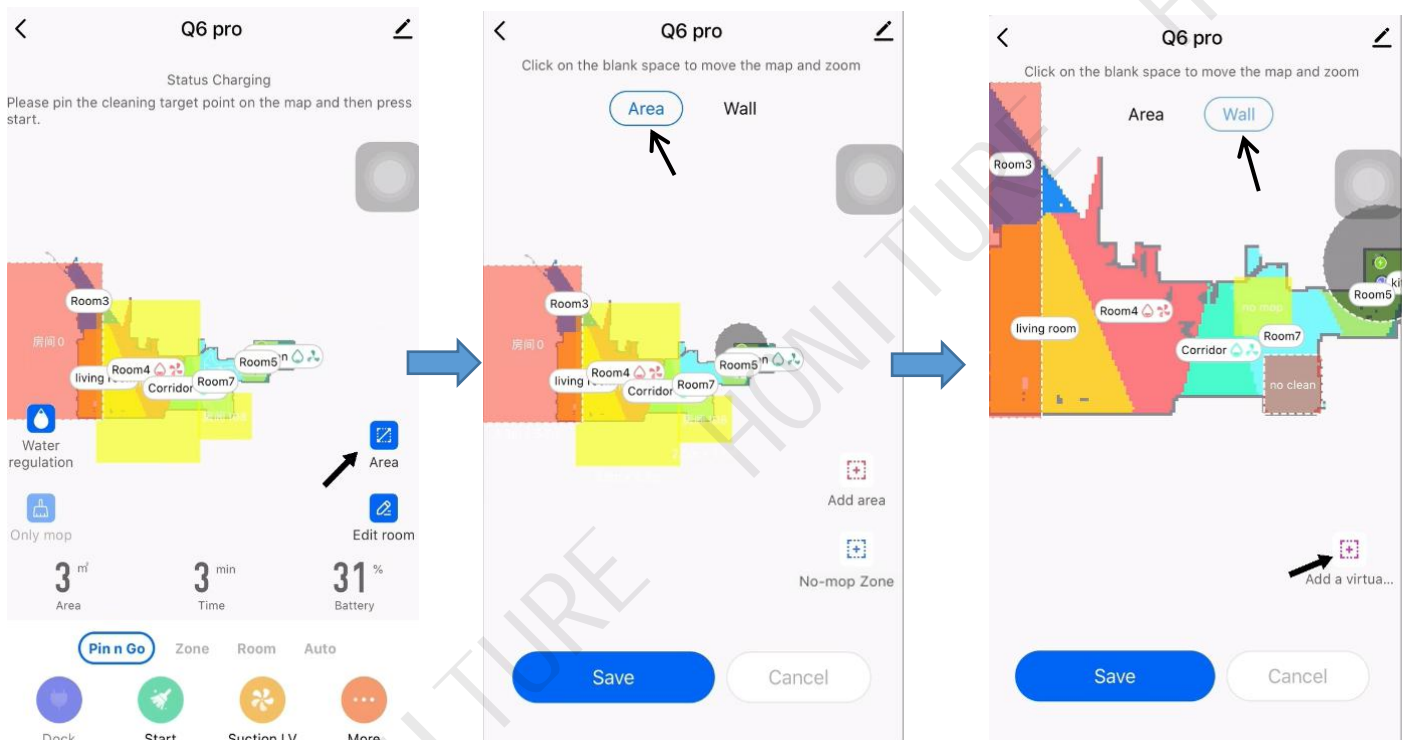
Q6 pro

Status Charging
Please pin the cleaning target point on the map and then press start.

Room3
房间 0
Room4
living room
Corridor
Room7
Room5

Water regulation

Area

Only mop

Edit room

3 m² Area
3 min Time
31 % Battery

Pin n Go Zone Room Auto

Dock Start Suction LV More

Q6 pro

Click on the blank space to move the map and zoom

Area Wall

Room3
房间 0
Room4
living room
Corridor
Room7
Room5

Add area

No-mop Zone

Save Cancel

Q6 pro

Click on the blank space to move the map and zoom

Area Wall

Room3
living room
Room4
no mop
Room7
Corridor
Room5
no clean

Add a virtua...

Save Cancel

HONI TURE